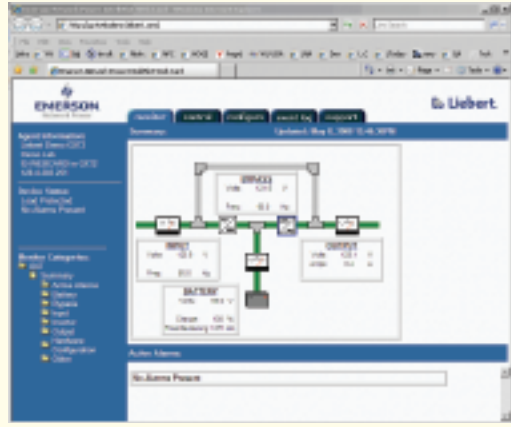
EMERSON
Network Power

monitor control configure event log support

Liebert

Summary

Updated: May 6, 2007 12:46:38 PM

Agent Information

Service Status
Load Protected
No Alarms Present

Monitor Categories
Summary
Active Alarms
Battery
Bypass
Input
Inverter
Output
Hardware
Configuration
Other

BYPASS
Volts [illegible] V
Freq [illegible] Hz

INPUT
Volts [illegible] V
Freq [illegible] Hz

OUTPUT
Volts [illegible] V

BATTERY
Volts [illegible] V

Active Alarms

No Alarms Present